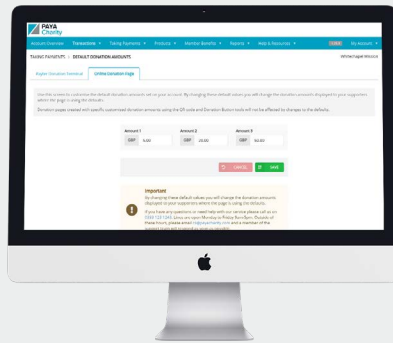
PAYA Charity

Account Overview Transactions Taking Payments Products Member Benefits Reports Help & Resources My Account

TAKING PAYMENTS > DEFAULT DONATION AMOUNTS

Online Donation Page

Use this screen to customise the default donation amounts set on your account. By changing these default values you will change the donation amounts displayed to your supporters when the page is using the defaults.

Donation pages created with specific customised donation amounts using the QR code and Donation Button tools will not be affected by changes to the defaults.

Amount 1
GBP 5.00

Amount 2
GBP 20.00

Amount 3
GBP 50.00

CANCEL SAVE

Important
By changing these default values you will change the donation amounts displayed to your supporters when the page is using the defaults.

If you have any question or need help with our service please call us on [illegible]